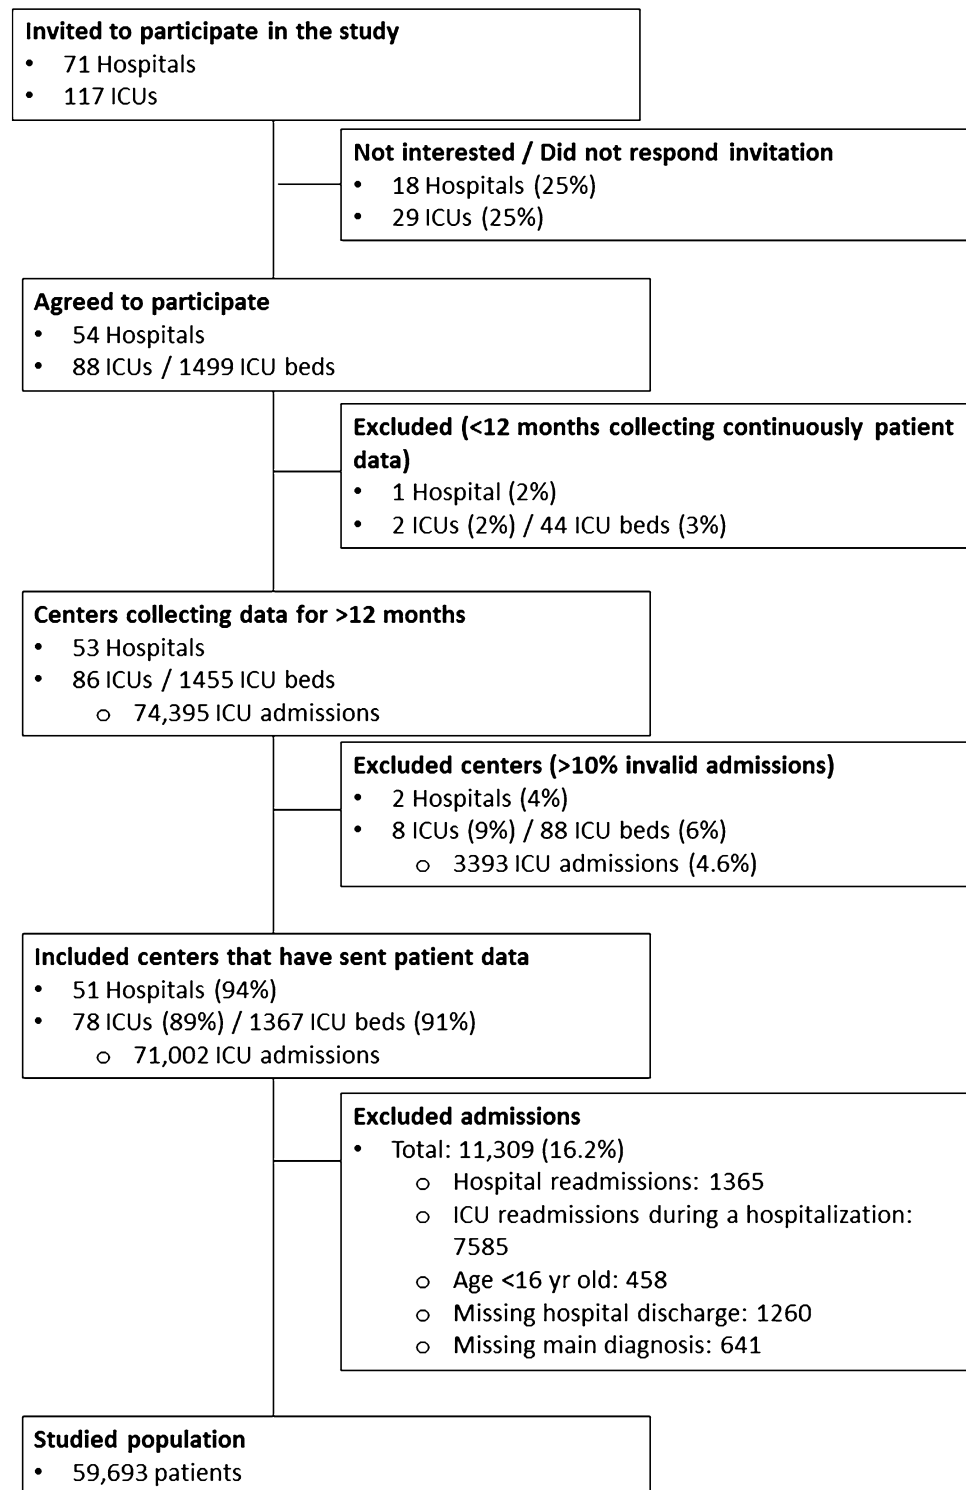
Invited to participate in the study
• 71 Hospitals
• 117 ICUs

Not interested / Did not respond invitation
• 18 Hospitals (25%)
• 29 ICUs (25%)

Agreed to participate
• 54 Hospitals
• 88 ICUs / 1499 ICU beds

Excluded (<12 months collecting continuously patient data)
• 1 Hospital (2%)
• 2 ICUs (2%) / 44 ICU beds (3%)

Centers collecting data for >12 months
• 53 Hospitals
• 86 ICUs / 1455 ICU beds
  o 74,395 ICU admissions

Excluded centers (>10% invalid admissions)
• 2 Hospitals (4%)
• 8 ICUs (9%) / 88 ICU beds (6%)
  o 3393 ICU admissions (4.6%)

Included centers that have sent patient data
• 51 Hospitals (94%)
• 78 ICUs (89%) / 1367 ICU beds (91%)
  o 71,002 ICU admissions

Excluded admissions
• Total: 11,309 (16.2%)
  o Hospital readmissions: 1365
  o ICU readmissions during a hospitalization: 7585
  o Age <16 yr old: 458
  o Missing hospital discharge: 1260
  o Missing main diagnosis: 641

Studied population
• 59,693 patients